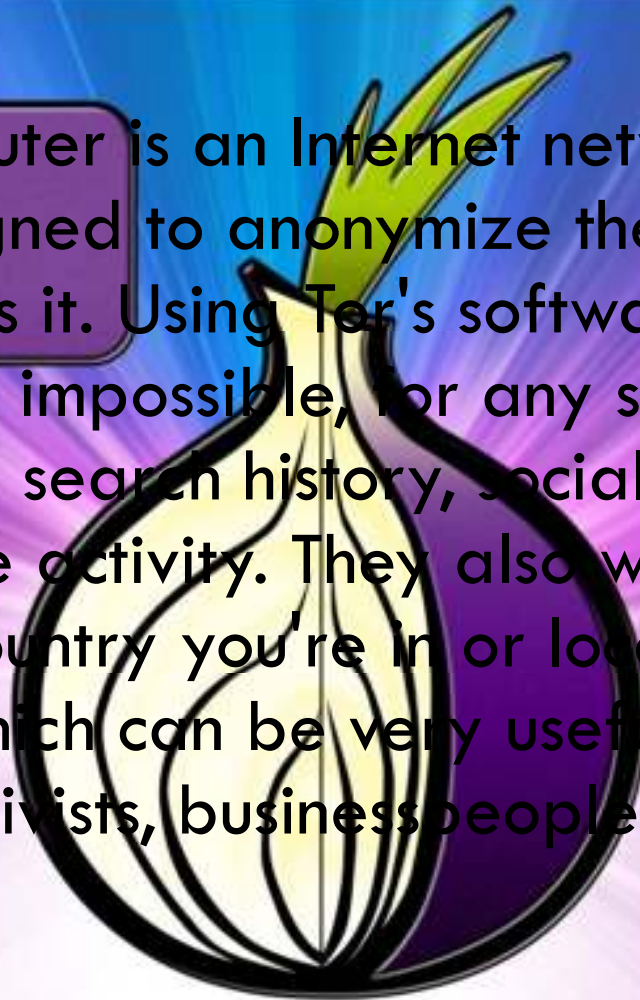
uter is an Internet netw gned to anonymize the s it. Using Tor's softwa impossible, for any s search history, social e activity. They also w ountry you're in or loc hich can be very usef ivists, business people